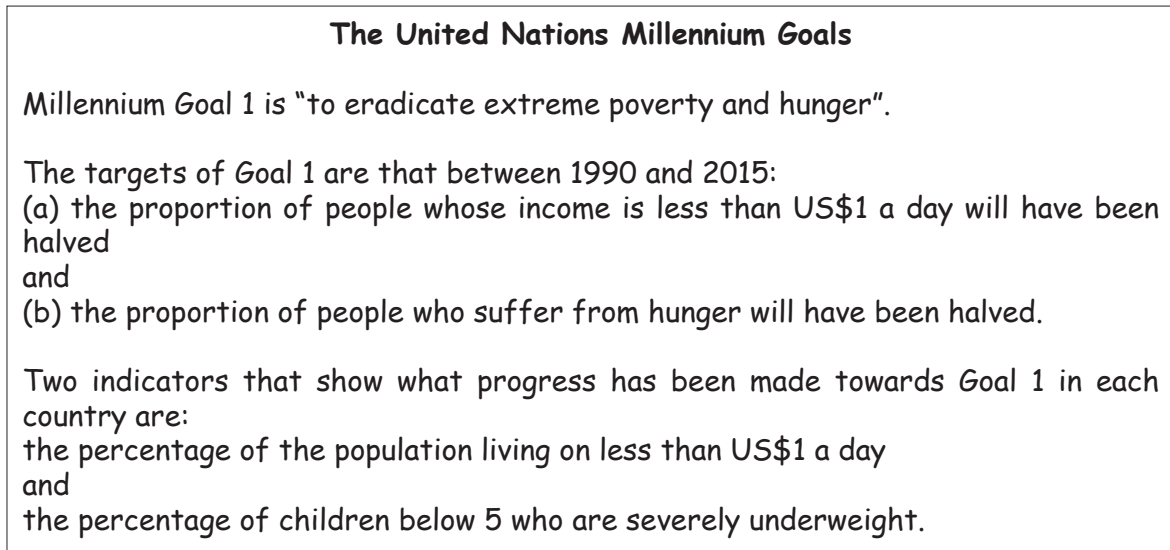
**The United Nations Millennium Goals**

Millennium Goal 1 is “to eradicate extreme poverty and hunger”.

The targets of Goal 1 are that between 1990 and 2015:
(a) the proportion of people whose income is less than US\$1 a day will have been halved
and
(b) the proportion of people who suffer from hunger will have been halved.

Two indicators that show what progress has been made towards Goal 1 in each country are:
the percentage of the population living on less than US\$1 a day
and
the percentage of children below 5 who are severely underweight.